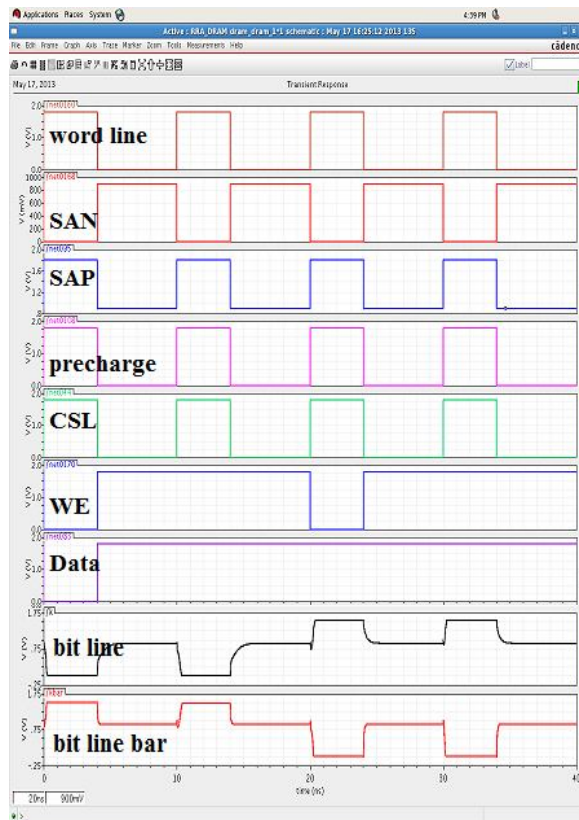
Applications Places System

4:39 PM

Active : RRA_DRAM dram_dram_1+1 schematic : May 17 16:25:12 2013 135

File Edit Frame Graph Axis Trace Marker Zoom Tools Measurements Help

cādenc

Label

May 17, 2013

Transient Response

/net0160
2.0
V (V)
0.0
word line

/net0168
1000
800
600
400
200
0
V (mV)
SAN

/net095
1.6
V (V)
1.2
.8
SAP

/net0158
2.0
V (V)
1.0
0.0
precharge

/net044
2.0
V (V)
1.0
0.0
CSL

/net0170
2.0
V (V)
1.0
0.0
WE

/net083
2.0
V (V)
1.0
0.0
Data

/bl
1.75
V (V)
.75
-.25
bit line

/blbar
1.75
V (V)
.75
-.25
bit line bar

0
10
20
30
40
time (ns)

20ns
900mV